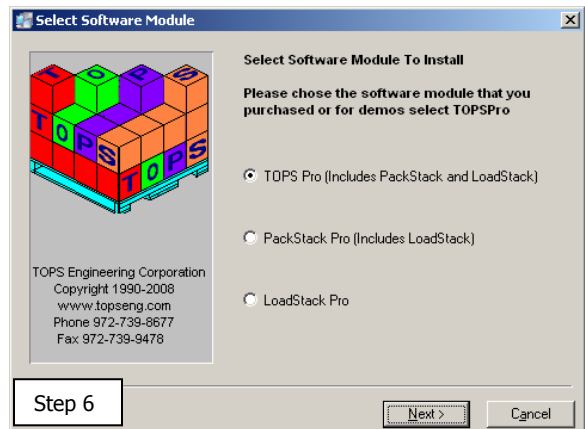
Select Software Module

TOPS

TOPS

TOPS

TOPS Engineering Corporation
Copyright 1990-2008
www.topseng.com
Phone 972-739-8677
Fax 972-739-9478

Select Software Module To Install

Please chose the software module that you purchased or for demos select TOPSPro

TOPS Pro (Includes PackStack and LoadStack)

PackStack Pro (Includes LoadStack)

LoadStack Pro

Step 6

Next >

Cancel